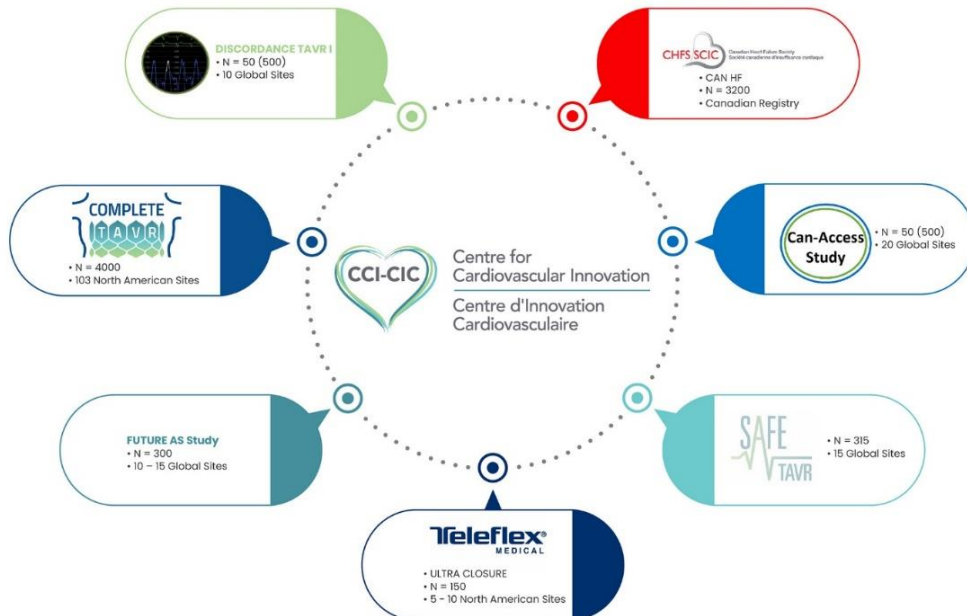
DISCORDANCE TAVR I
• N = 50 (500)
• 10 Global Sites

CHFS SCIC Canadian Heart Failure Society Société canadienne d'insuffisance cardiaque
• CAN HF
• N = 3200
• Canadian Registry

COMPLETE TAVR
• N = 4000
• 103 North American Sites

CCI-CIC
Centre for Cardiovascular Innovation
Centre d'Innovation Cardiovasculaire

Can-Access Study
• N = 50 (500)
• 20 Global Sites

FUTURE AS Study
• N = 300
• 10 – 15 Global Sites

SAFE TAVR
• N = 315
• 15 Global Sites

Teleflex MEDICAL
• ULTRA CLOSURE
• N = 150
• 5 - 10 North American Sites